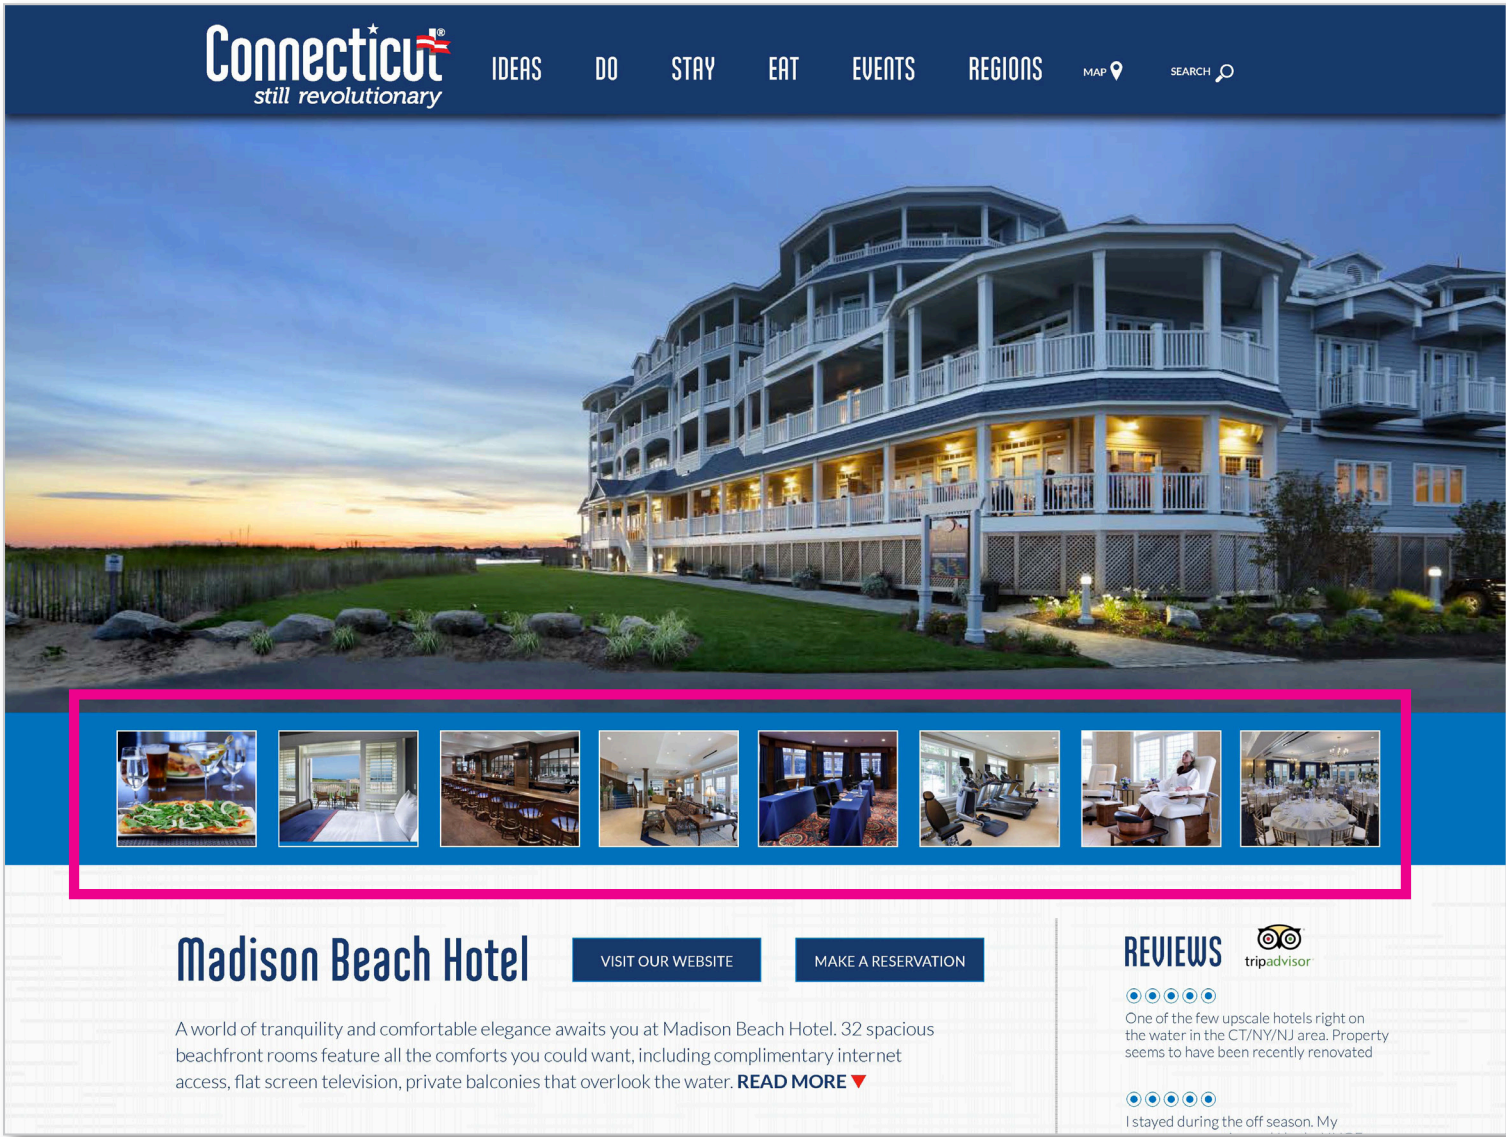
Connecticut®
still revolutionary

IDEAS DO STAY EAT EVENTS REGIONS MAP SEARCH

Madison Beach Hotel

VISIT OUR WEBSITE

MAKE A RESERVATION

A world of tranquility and comfortable elegance awaits you at Madison Beach Hotel. 32 spacious beachfront rooms feature all the comforts you could want, including complimentary internet access, flat screen television, private balconies that overlook the water. READ MORE

REVIEWS tripadvisor

One of the few upscale hotels right on the water in the CT/NY/NJ area. Property seems to have been recently renovated

I stayed during the off season. My